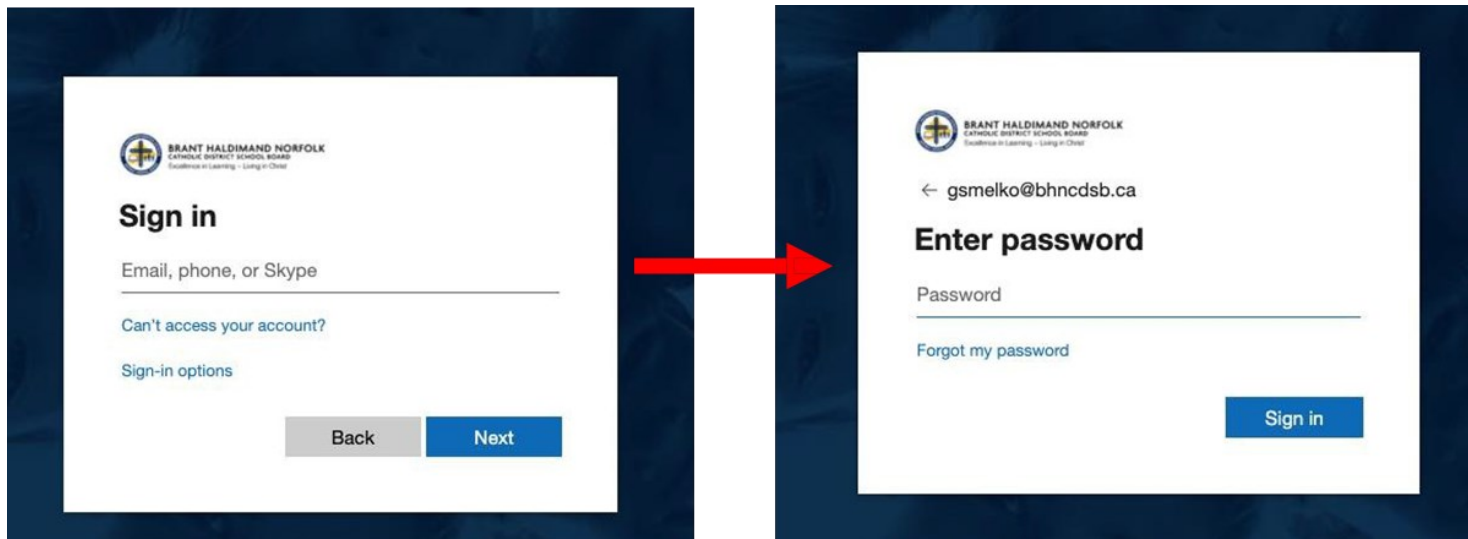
BRANT HALDIMAND NORFOLK
CATHOLIC DISTRICT SCHOOL BOARD
Excellence in Learning – Living in Christ

Sign in

Email, phone, or Skype

Can't access your account?

Sign-in options

Back

Next

BRANT HALDIMAND NORFOLK
CATHOLIC DISTRICT SCHOOL BOARD
Excellence in Learning – Living in Christ

← gsmelko@bhncdsb.ca

Enter password

Password

Forgot my password

Sign in